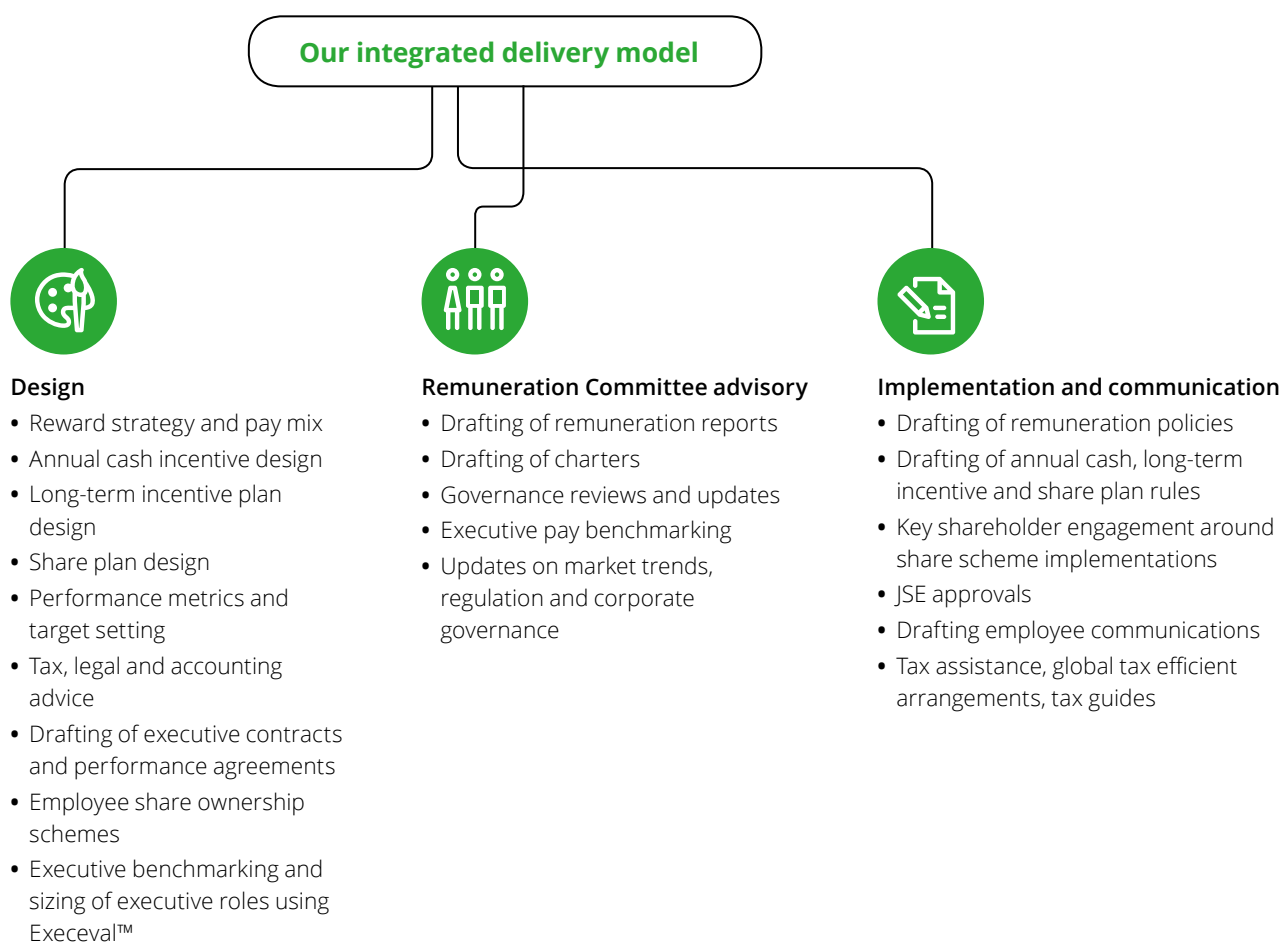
Our integrated delivery model

Design
• Reward strategy and pay mix
• Annual cash incentive design
• Long-term incentive plan design
• Share plan design
• Performance metrics and target setting
• Tax, legal and accounting advice
• Drafting of executive contracts and performance agreements
• Employee share ownership schemes
• Executive benchmarking and sizing of executive roles using Execeval™

Remuneration Committee advisory
• Drafting of remuneration reports
• Drafting of charters
• Governance reviews and updates
• Executive pay benchmarking
• Updates on market trends, regulation and corporate governance

Implementation and communication
• Drafting of remuneration policies
• Drafting of annual cash, long-term incentive and share plan rules
• Key shareholder engagement around share scheme implementations
• JSE approvals
• Drafting employee communications
• Tax assistance, global tax efficient arrangements, tax guides